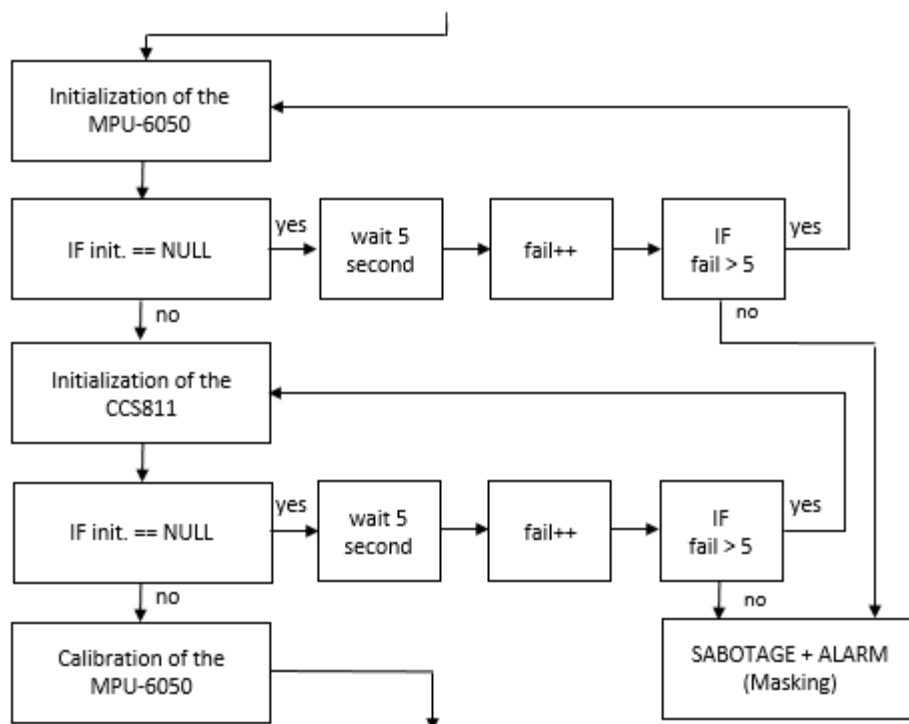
Initialization of the MPU-6050

IF init. == NULL

yes

wait 5 second

fail++

IF fail > 5

yes

no

no

Initialization of the CCS811

IF init. == NULL

yes

wait 5 second

fail++

IF fail > 5

yes

no

no

Calibration of the MPU-6050

SABOTAGE + ALARM (Masking)